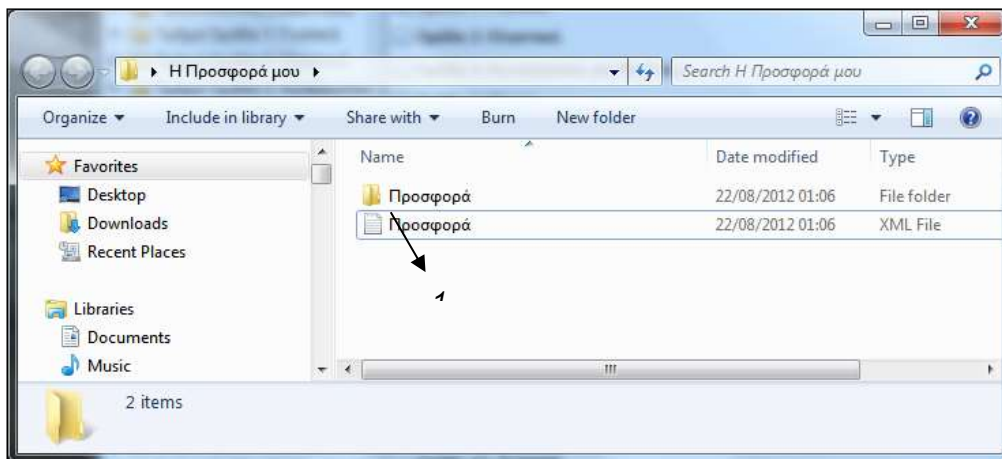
▸ Η Προσφορά μου ▸

Search Η Προσφορά μου

Organize ▾ Include in library ▾ Share with ▾ Burn New folder

Favorites
Desktop
Downloads
Recent Places

Libraries
Documents
Music

| Name | Date modified | Type |
|---|---|---|
| Προσφορά | 22/08/2012 01:06 | File folder |
| Προσφορά | 22/08/2012 01:06 | XML File |

2 items